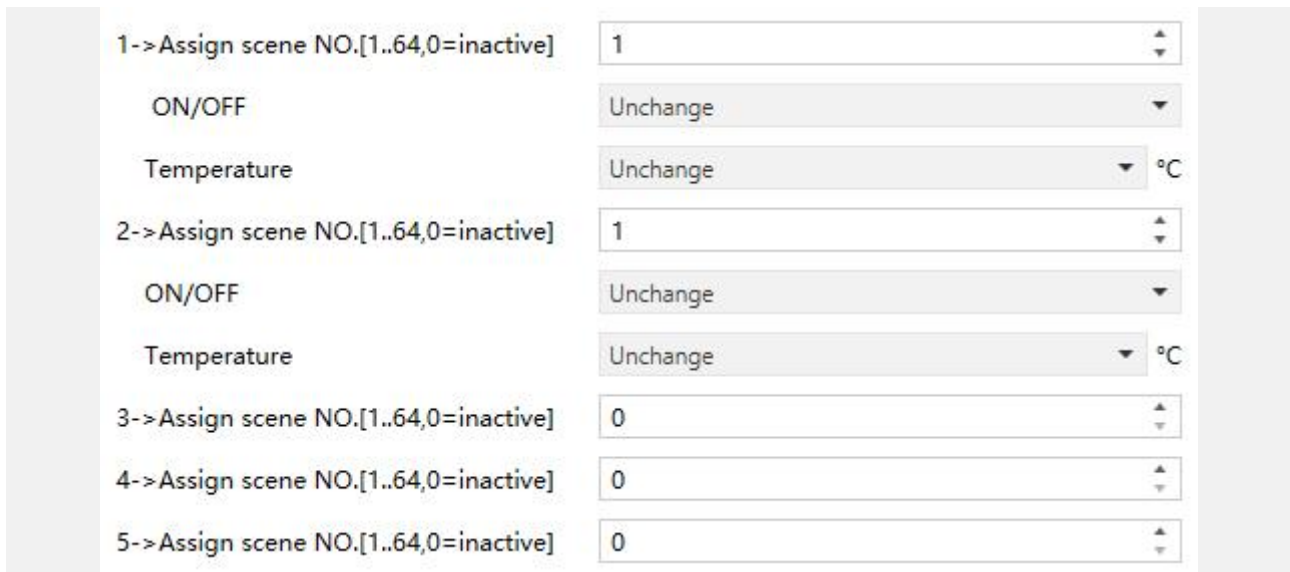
| | | |
|---|---|---|
| 1->Assign scene NO.[1..64,0=inactive] | 1 | |
| ON/OFF | Unchange | |
| Temperature | Unchange | °C |
| 2->Assign scene NO.[1..64,0=inactive] | 1 | |
| ON/OFF | Unchange | |
| Temperature | Unchange | °C |
| 3->Assign scene NO.[1..64,0=inactive] | 0 | |
| 4->Assign scene NO.[1..64,0=inactive] | 0 | |
| 5->Assign scene NO.[1..64,0=inactive] | 0 | |